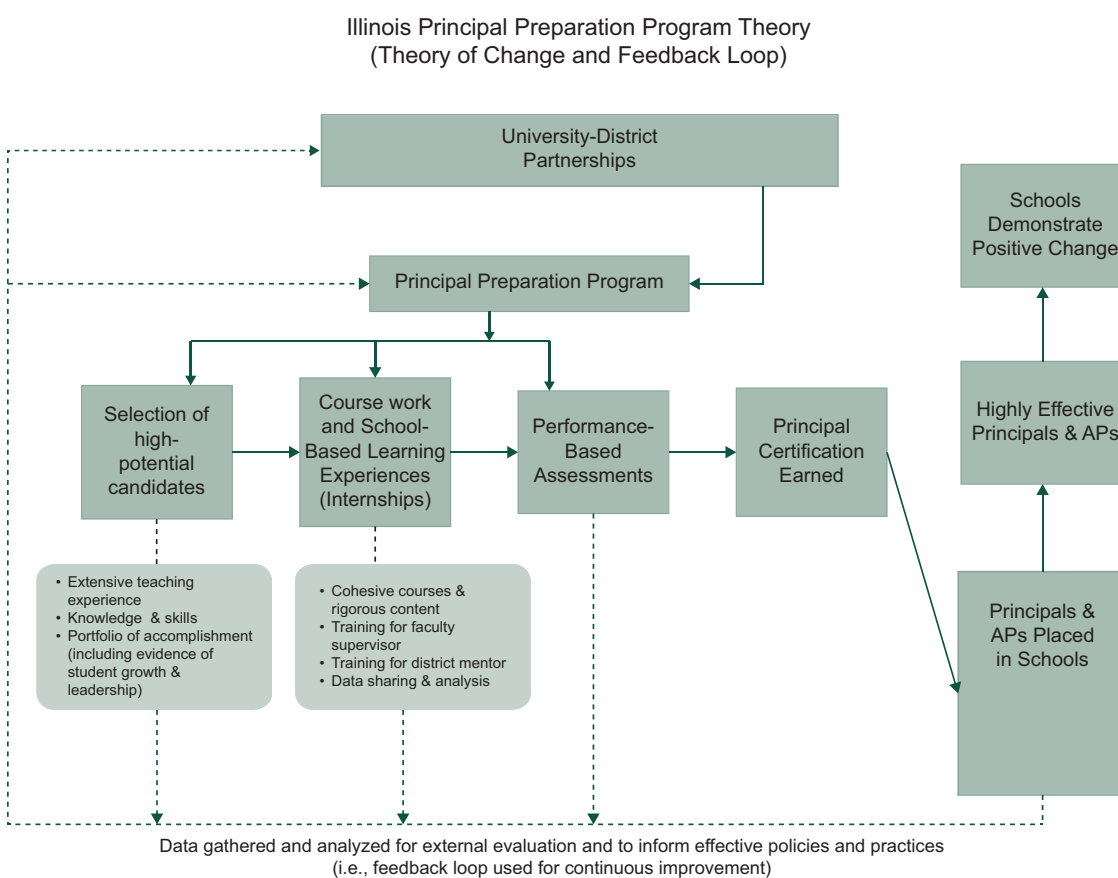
Illinois Principal Preparation Program Theory
(Theory of Change and Feedback Loop)

University-District Partnerships

Principal Preparation Program

Selection of high-potential candidates

Course work and School-Based Learning Experiences (Internships)

Performance-Based Assessments

Principal Certification Earned

Schools Demonstrate Positive Change

Highly Effective Principals & APs

Principals & APs Placed in Schools

• Extensive teaching experience
• Knowledge & skills
• Portfolio of accomplishment (including evidence of student growth & leadership)

• Cohesive courses & rigorous content
• Training for faculty supervisor
• Training for district mentor
• Data sharing & analysis

Data gathered and analyzed for external evaluation and to inform effective policies and practices
(i.e., feedback loop used for continuous improvement)